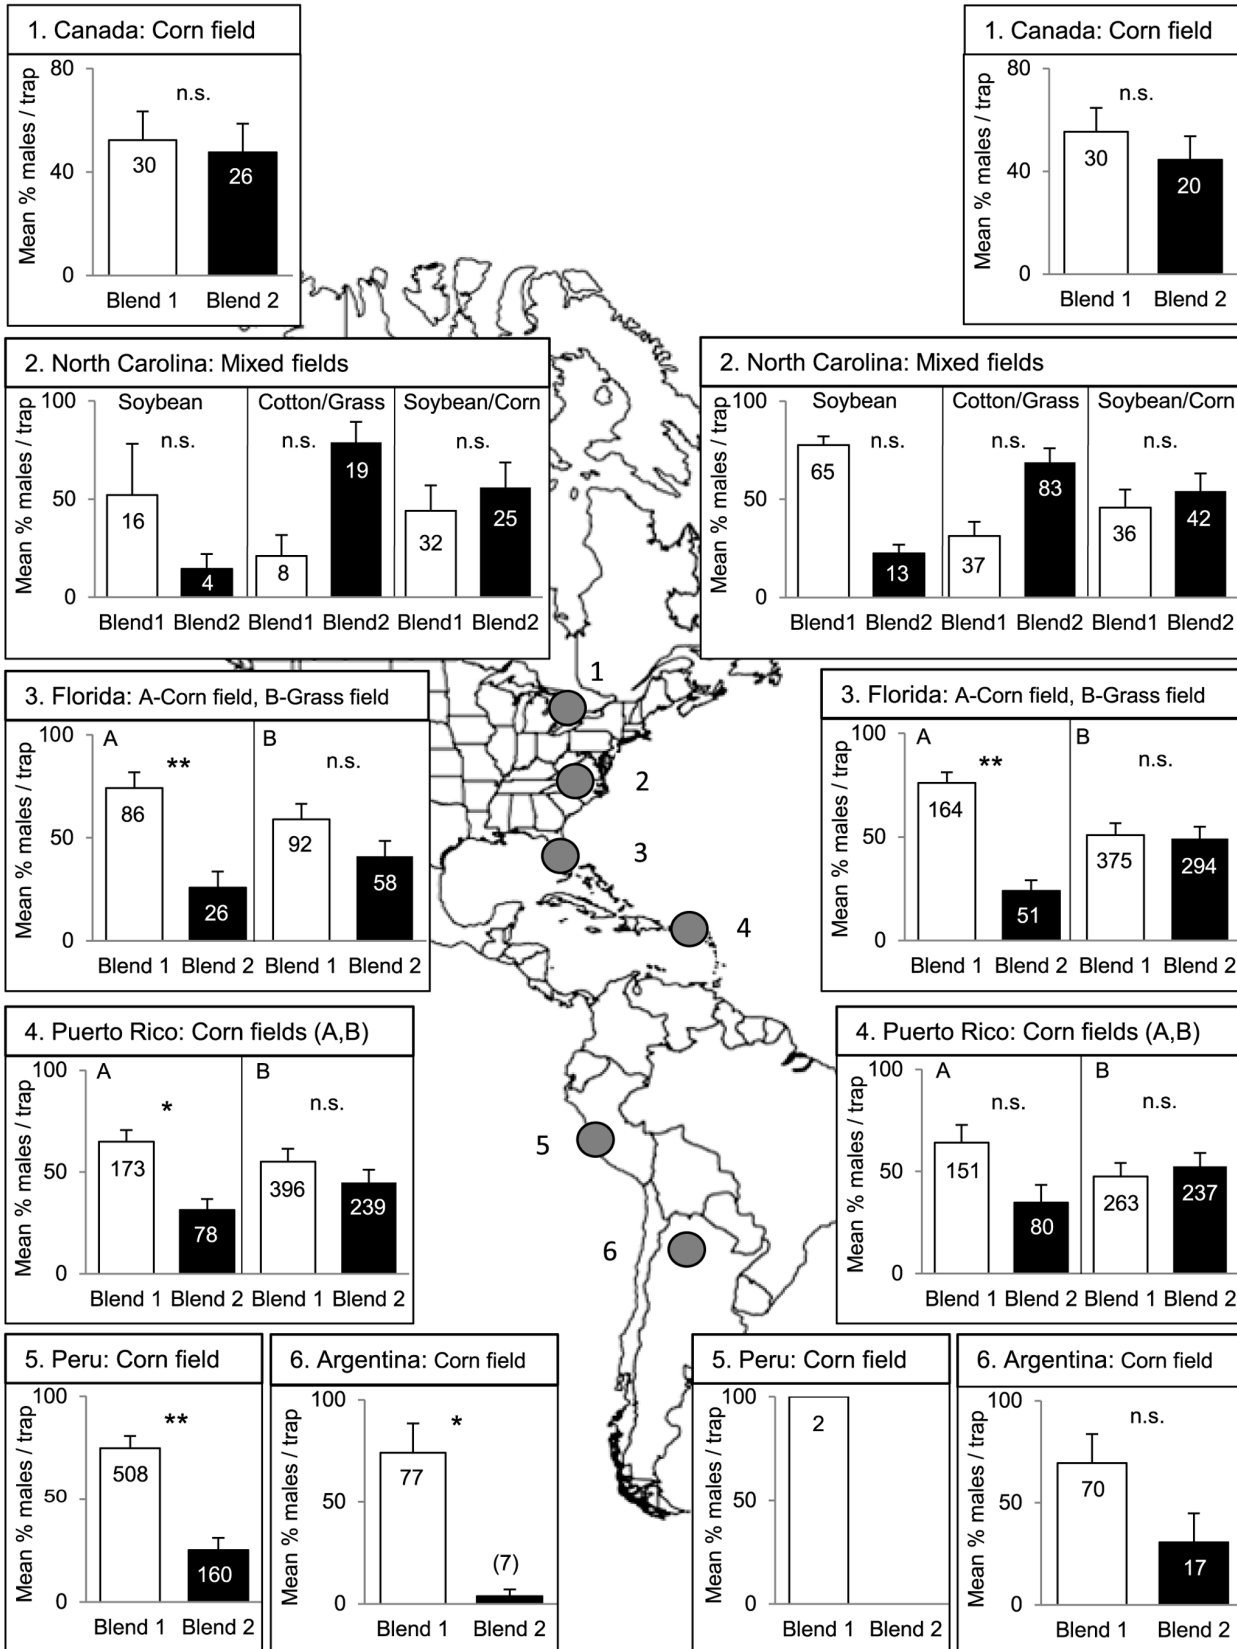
1. Canada: Corn field

Mean % males / trap
80
40
0
n.s.
30
26
Blend 1 Blend 2

1. Canada: Corn field

Mean % males / trap
80
40
0
n.s.
30
20
Blend 1 Blend 2

2. North Carolina: Mixed fields

Mean % males / trap
100
50
0
Soybean n.s. 16 4
Cotton/Grass n.s. 8 19
Soybean/Corn n.s. 32 25
Blend1 Blend2 Blend1 Blend2 Blend1 Blend2

2. North Carolina: Mixed fields

Mean % males / trap
100
50
0
Soybean n.s. 65 13
Cotton/Grass n.s. 37 83
Soybean/Corn n.s. 36 42
Blend1 Blend2 Blend1 Blend2 Blend1 Blend2

1
2
3
4
5
6

3. Florida: A-Corn field, B-Grass field

Mean % males / trap
100
50
0
A ** 86 26
B n.s. 92 58
Blend 1 Blend 2 Blend 1 Blend 2

3. Florida: A-Corn field, B-Grass field

Mean % males / trap
100
50
0
A ** 164 51
B n.s. 375 294
Blend 1 Blend 2 Blend 1 Blend 2

4. Puerto Rico: Corn fields (A,B)

Mean % males / trap
100
50
0
A * 173 78
B n.s. 396 239
Blend 1 Blend 2 Blend 1 Blend 2

4. Puerto Rico: Corn fields (A,B)

Mean % males / trap
100
50
0
A n.s. 151 80
B n.s. 263 237
Blend 1 Blend 2 Blend 1 Blend 2

5. Peru: Corn field

Mean % males / trap
100
50
0
** 508 160
Blend 1 Blend 2

6. Argentina: Corn field

Mean % males / trap
100
50
0
* 77 (7)
Blend 1 Blend 2

5. Peru: Corn field

Mean % males / trap
100
50
0
2
Blend 1 Blend 2

6. Argentina: Corn field

Mean % males / trap
100
50
0
n.s. 70 17
Blend 1 Blend 2